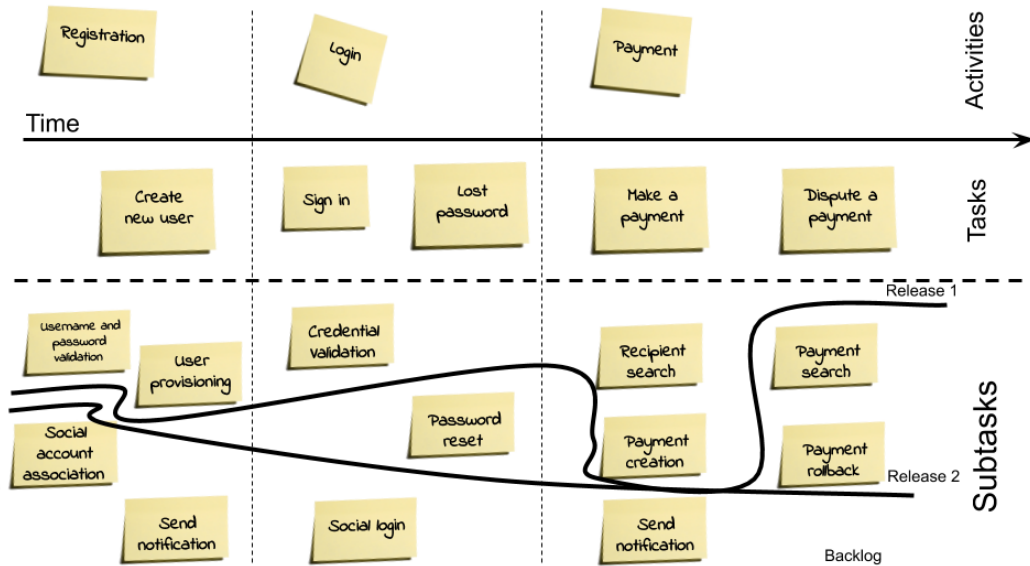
Registration

Login

Payment

Activities

Time

Create new user

Sign in

Lost password

Make a payment

Dispute a payment

Tasks

Release 1

Username and password validation

User provisioning

Credential validation

Recipient search

Payment search

Social account association

Password reset

Payment creation

Payment rollback

Release 2

Subtasks

Send notification

Social login

Send notification

Backlog